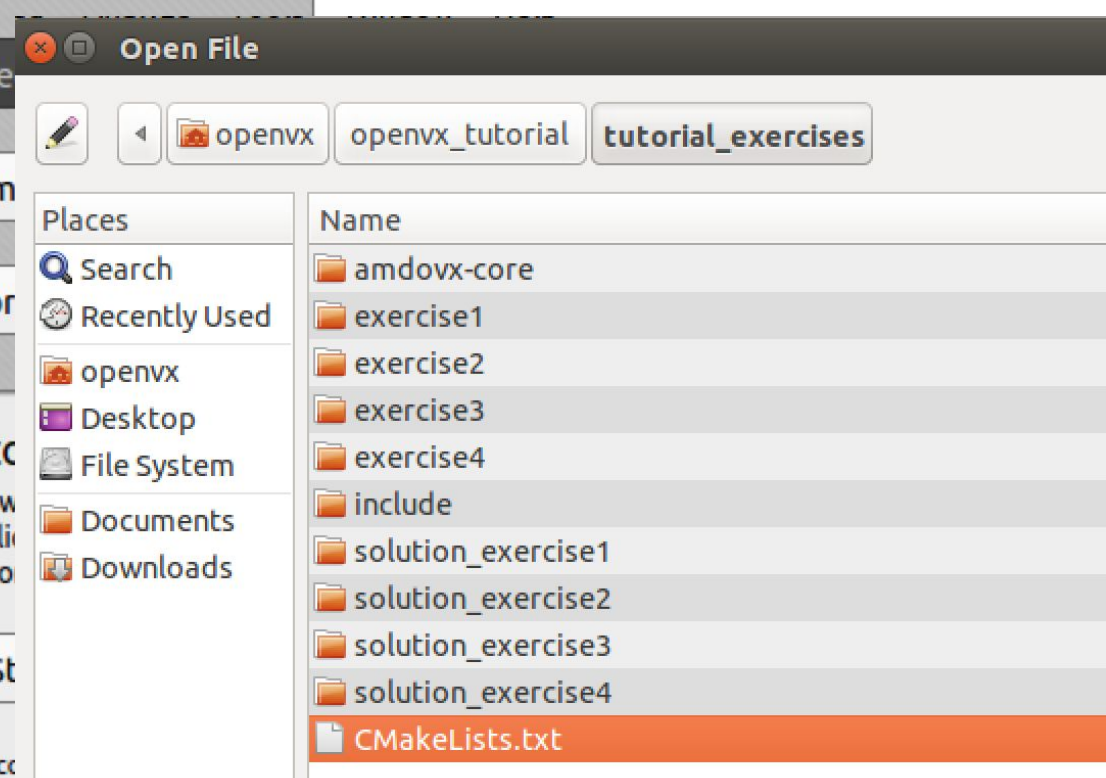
Open File

openvx
openvx_tutorial
tutorial_exercises

Places
Search
Recently Used
openvx
Desktop
File System
Documents
Downloads

Name
amdovx-core
exercise1
exercise2
exercise3
exercise4
include
solution_exercise1
solution_exercise2
solution_exercise3
solution_exercise4
CMakeLists.txt